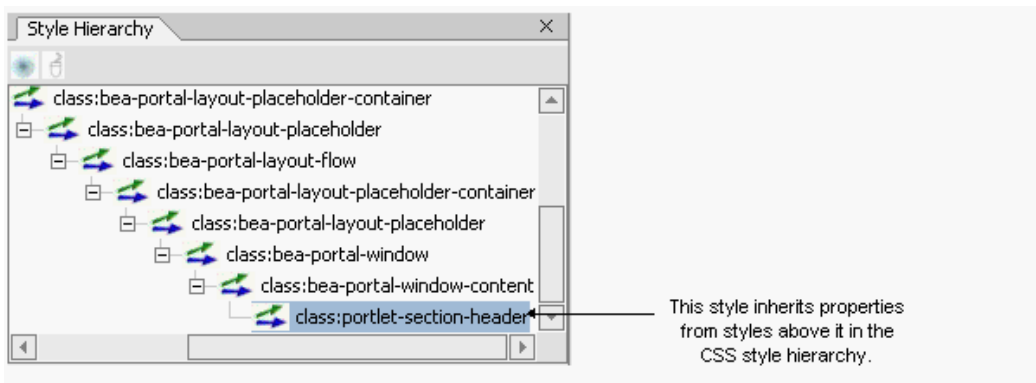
Style Hierarchy

class:bea-portal-layout-placeholder-container
class:bea-portal-layout-placeholder
class:bea-portal-layout-flow
class:bea-portal-layout-placeholder-container
class:bea-portal-layout-placeholder
class:bea-portal-window
class:bea-portal-window-content
class:portlet-section-header

This style inherits properties from styles above it in the CSS style hierarchy.